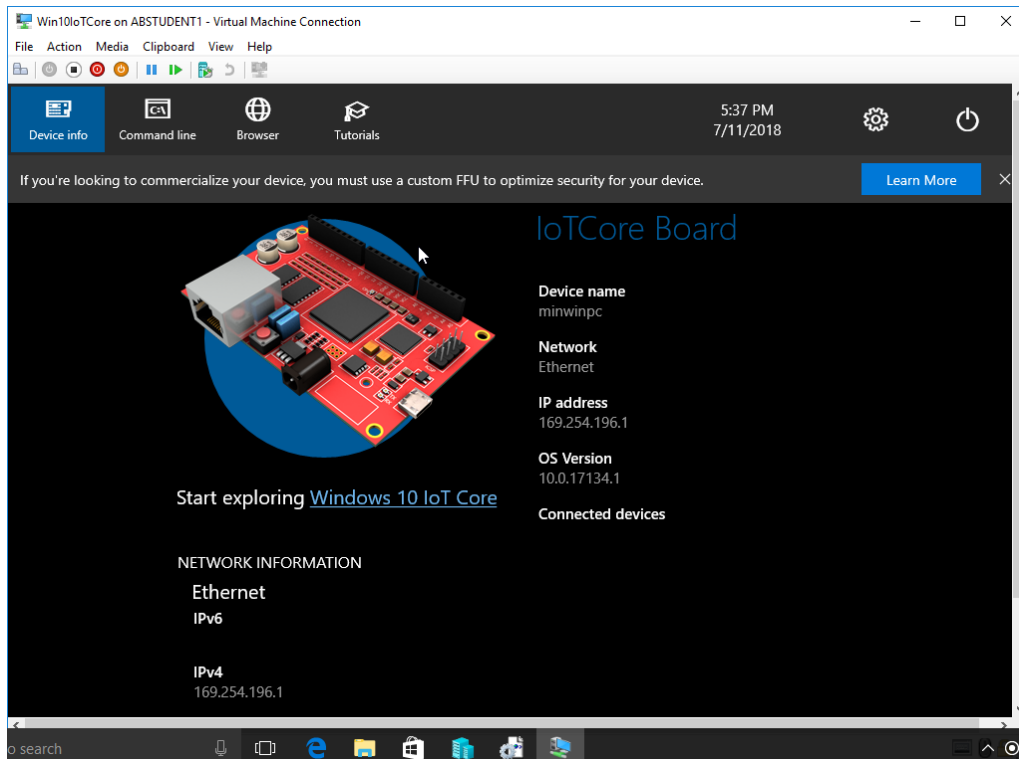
Win10IoTCore on ABSTUDENT1 - Virtual Machine Connection

File Action Media Clipboard View Help

Device info
Command line
Browser
Tutorials

5:37 PM
7/11/2018

If you're looking to commercialize your device, you must use a custom FFU to optimize security for your device.

Learn More

IoTCore Board

Device name
minwinpc

Network
Ethernet

IP address
169.254.196.1

OS Version
10.0.17134.1

Connected devices

Start exploring Windows 10 IoT Core

NETWORK INFORMATION

Ethernet

IPv6

IPv4
169.254.196.1

o search